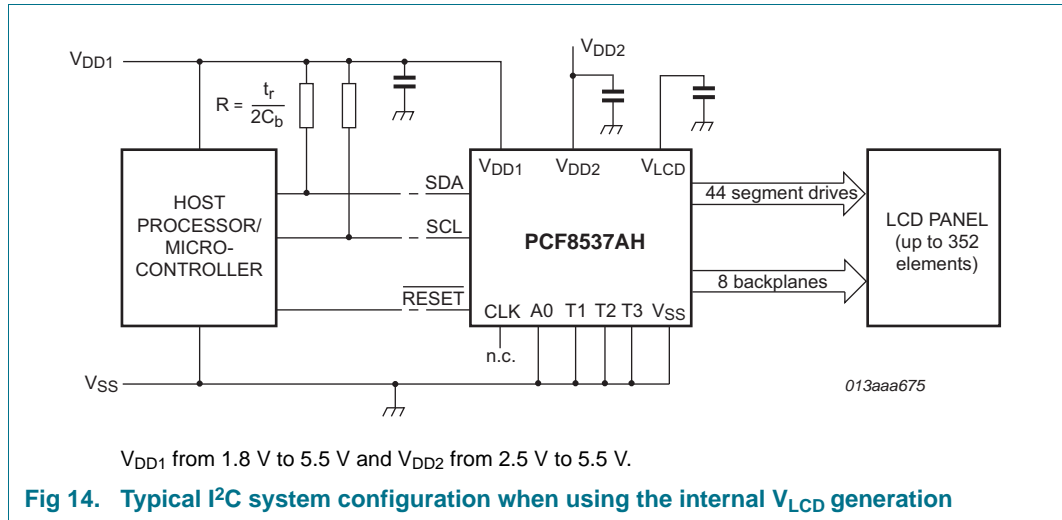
$V_{DD1}$

$R = \frac{t_r}{2C_b}$

$V_{DD2}$

HOST PROCESSOR/ MICRO-CONTROLLER

SDA

SCL

$\overline{RESET}$

$V_{DD1}$ $V_{DD2}$ $V_{LCD}$

PCF8537AH

CLK A0 T1 T2 T3 $V_{SS}$

n.c.

44 segment drives

8 backplanes

LCD PANEL (up to 352 elements)

$V_{SS}$

013aaa675

$V_{DD1}$ from 1.8 V to 5.5 V and $V_{DD2}$ from 2.5 V to 5.5 V.

Fig 14. Typical $I^2C$ system configuration when using the internal $V_{LCD}$ generation